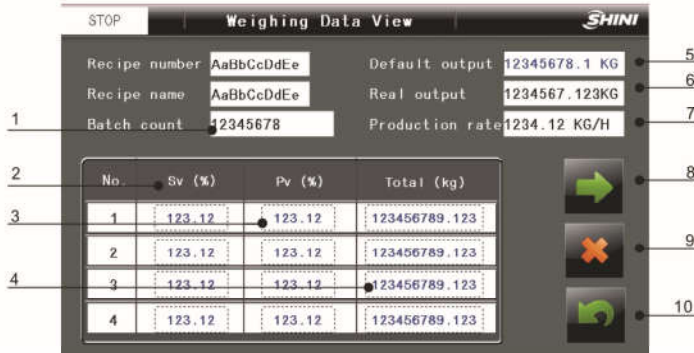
STOP

Weighing Data View

SHINI

Recipe number AaBbCcDdEe

Recipe name AaBbCcDdEe

Batch count 12345678

Default output 12345678.1 KG

Real output 1234567.123KG

Production rate 1234.12 KG/H

| No. | Sv (%) | Pv (%) | Total (kg) |
|---|---|---|---|
| 1 | 123.12 | 123.12 | 123456789.123 |
| 2 | 123.12 | 123.12 | 123456789.123 |
| 3 | 123.12 | 123.12 | 123456789.123 |
| 4 | 123.12 | 123.12 | 123456789.123 |

1
2
3
4
5
6
7
8
9
10